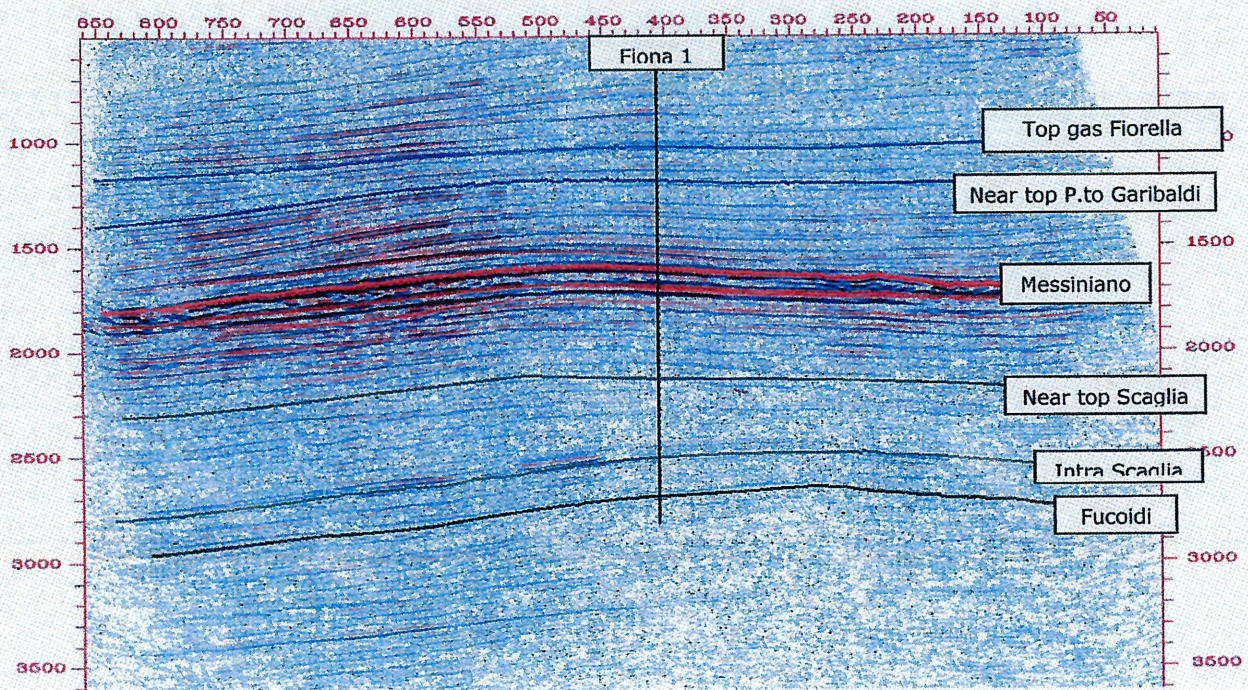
850 800 750 700 650 600 550 500 450 400 350 300 250 200 150 100 50

Fiona 1

Top gas Fiorella

Near top P.to Garibaldi

Messiniano

Near top Scaglia

Intra Scaglia

Fucoidi

1000
1500
2000
2500
3000
3500

1500
2000
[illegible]500
3000
3500